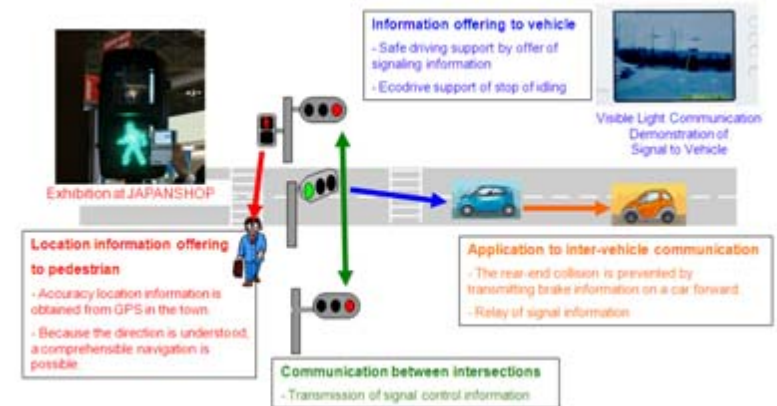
Information offering to vehicle

- Safe driving support by offer of signaling information

- Ecodrive support of stop of idling

Visible Light Communication Demonstration of Signal to Vehicle

Exhibition at JAPANSHOP

Location information offering to pedestrian

- Accuracy location information is obtained from GPS in the town.

- Because the direction is understood, a comprehensible navigation is possible.

Application to inter-vehicle communication

- The rear-end collision is prevented by transmitting brake information on a car forward.

- Relay of signal information

Communication between intersections

- Transmission of signal control information